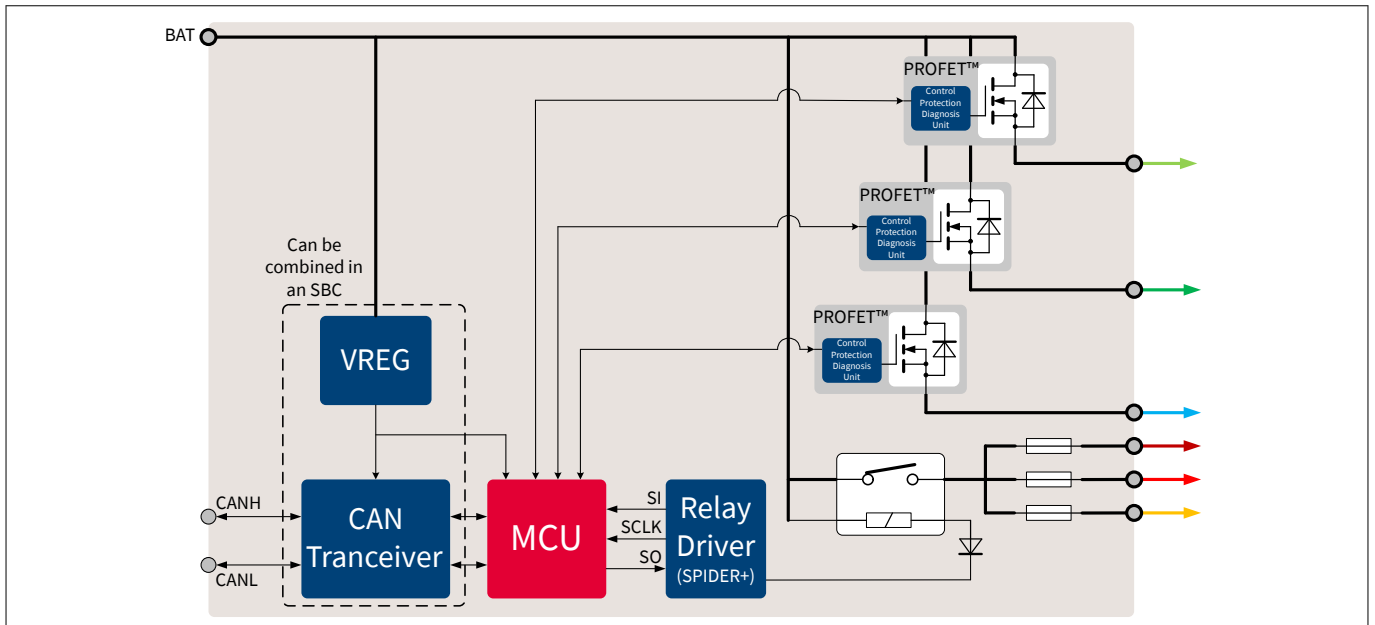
BAT

PROFET™
Control Protection Diagnosis Unit

PROFET™
Control Protection Diagnosis Unit

PROFET™
Control Protection Diagnosis Unit

Can be combined in an SBC

VREG

CANH

CANL

CAN Tranceiver

MCU

SI

SCLK

SO

Relay Driver (SPIDER+)